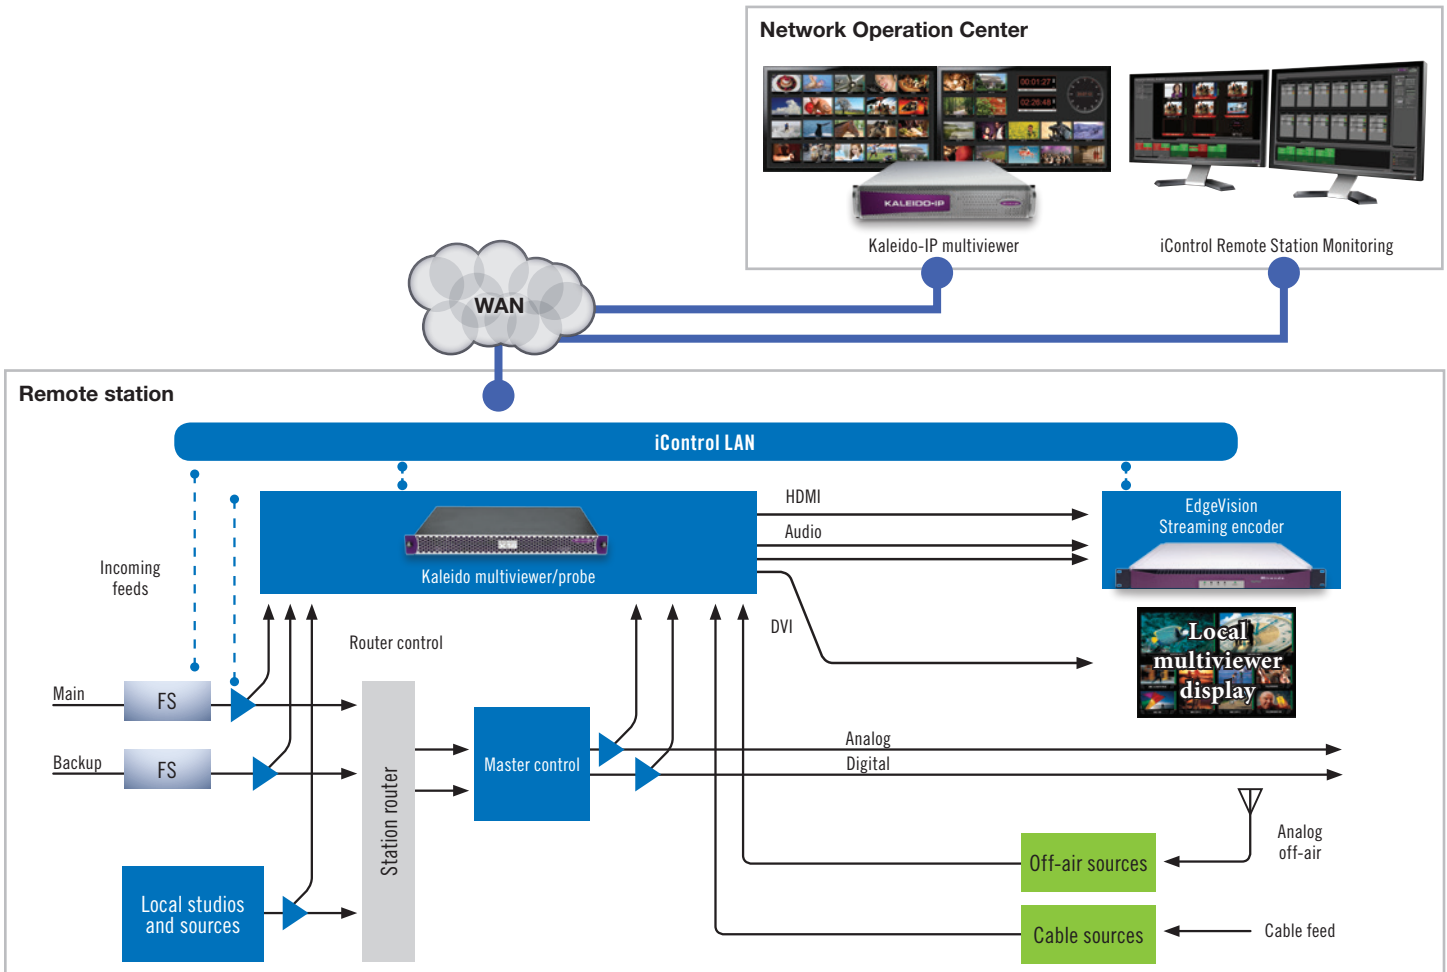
Network Operation Center

KALEIDO-IP

Kaleido-IP multiviewer

iControl Remote Station Monitoring

WAN

Remote station

iControl LAN

Kaleido multiviewer/probe

HDMI

Audio

DVI

EdgeVision
Streaming encoder

Local multiviewer display

Incoming feeds

Router control

Main

FS

Backup

FS

Station router

Master control

Analog

Digital

Analog off-air

Off-air sources

Local studios and sources

Cable sources

Cable feed